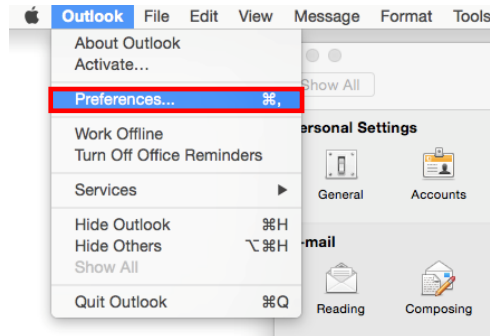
Outlook File Edit View Message Format Tools

About Outlook
Activate...

Preferences... ⌘,

Work Offline
Turn Off Office Reminders

Services ▶

Hide Outlook ⌘H
Hide Others ⌥⌘H
Show All

Quit Outlook ⌘Q

Show All

ersonal Settings

General Accounts

-mail

Reading Composing